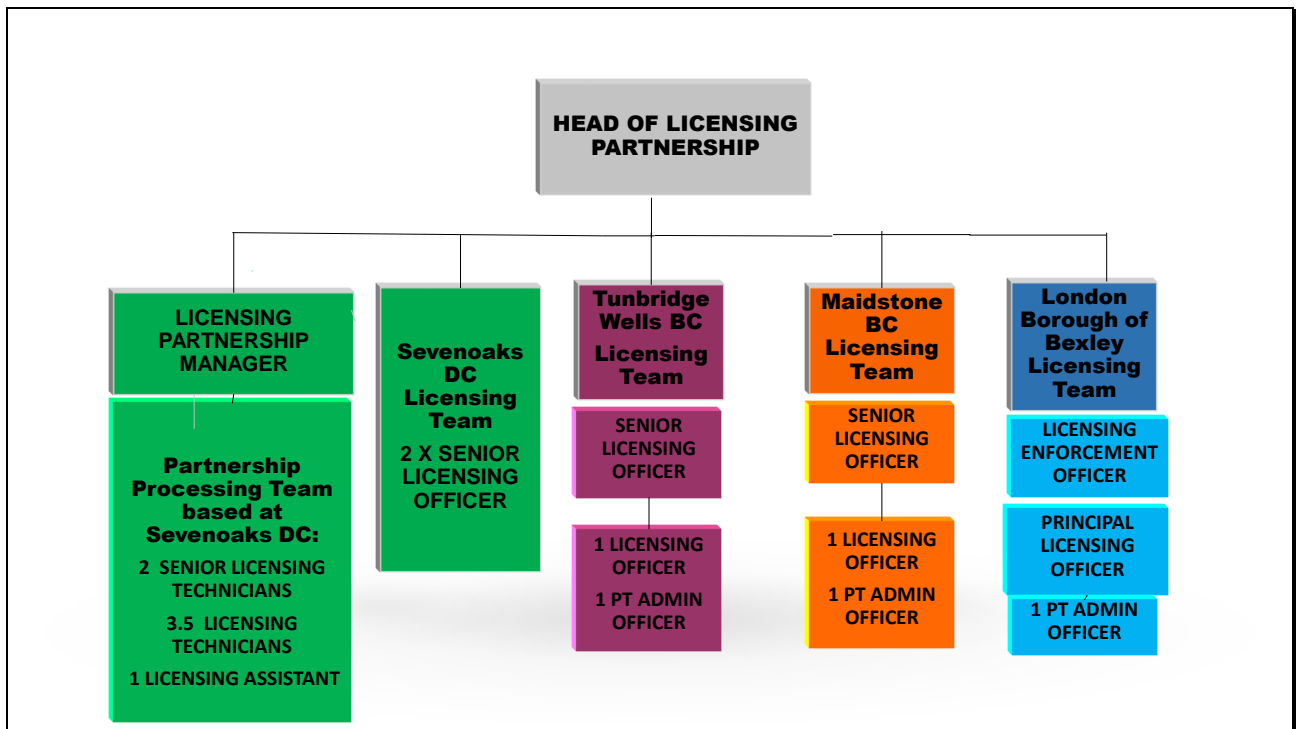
HEAD OF LICENSING PARTNERSHIP

LICENSING PARTNERSHIP MANAGER

Partnership Processing Team based at Sevenoaks DC:

2 SENIOR LICENSING TECHNICIANS

3.5 LICENSING TECHNICIANS

1 LICENSING ASSISTANT

Sevenoaks DC Licensing Team

2 X SENIOR LICENSING OFFICER

Tunbridge Wells BC Licensing Team

SENIOR LICENSING OFFICER

1 LICENSING OFFICER

1 PT ADMIN OFFICER

Maidstone BC Licensing Team

SENIOR LICENSING OFFICER

1 LICENSING OFFICER

1 PT ADMIN OFFICER

London Borough of Bexley Licensing Team

LICENSING ENFORCEMENT OFFICER

PRINCIPAL LICENSING OFFICER

1 PT ADMIN OFFICER